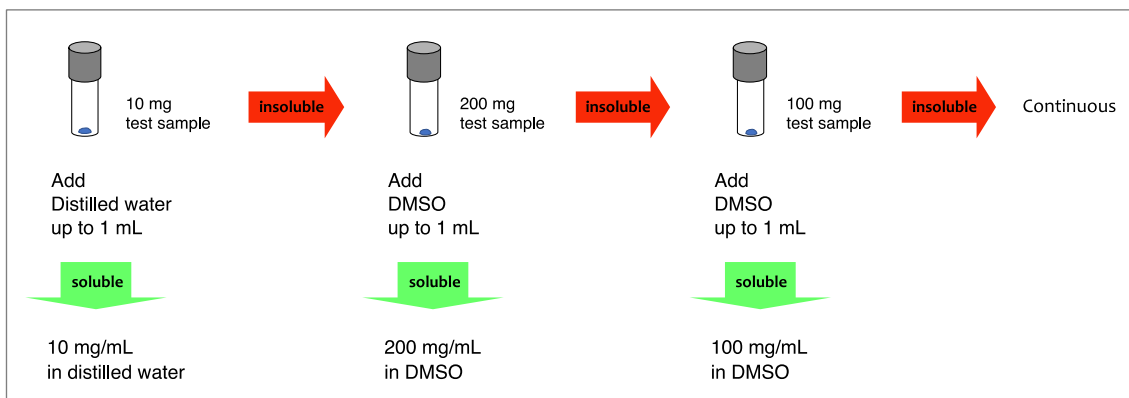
10 mg
test sample

insoluble

200 mg
test sample

insoluble

100 mg
test sample

insoluble

Continuous

Add
Distilled water
up to 1 mL

soluble

10 mg/mL
in distilled water

Add
DMSO
up to 1 mL

soluble

200 mg/mL
in DMSO

Add
DMSO
up to 1 mL

soluble

100 mg/mL
in DMSO